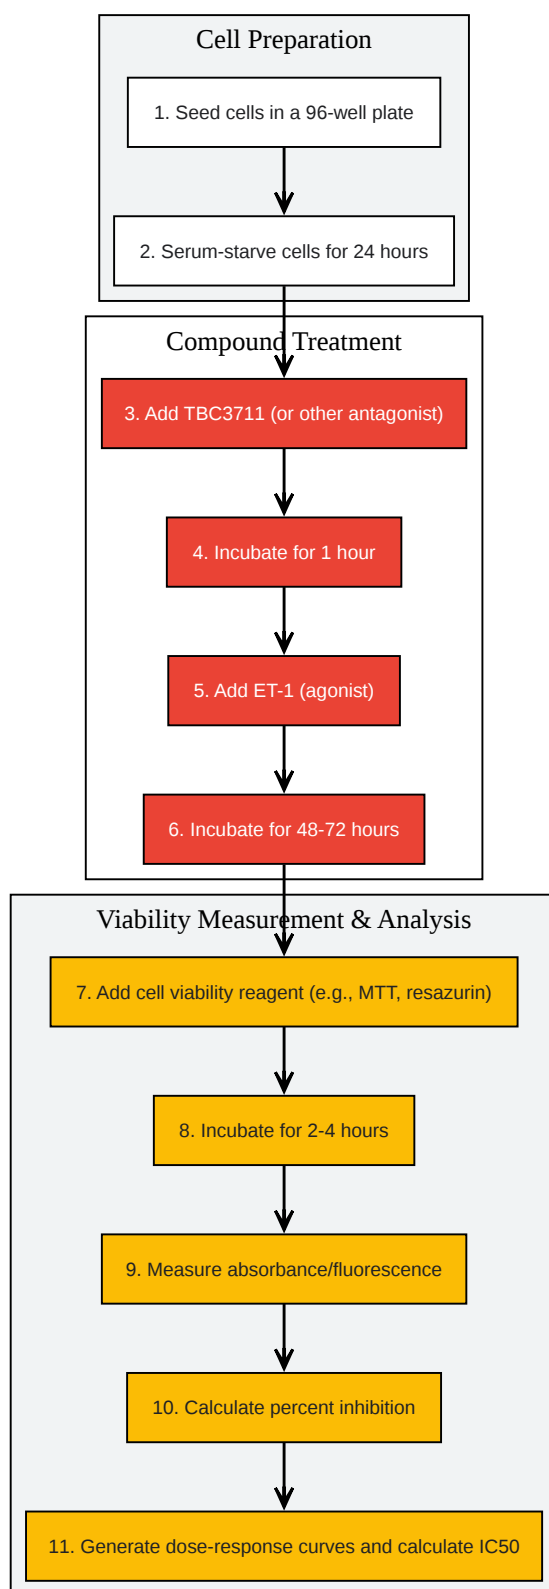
Cell Preparation

1. Seed cells in a 96-well plate

2. Serum-starve cells for 24 hours

Compound Treatment

3. Add TBC3711 (or other antagonist)

4. Incubate for 1 hour

5. Add ET-1 (agonist)

6. Incubate for 48-72 hours

Viability Measurement & Analysis

7. Add cell viability reagent (e.g., MTT, resazurin)

8. Incubate for 2-4 hours

9. Measure absorbance/fluorescence

10. Calculate percent inhibition

11. Generate dose-response curves and calculate IC50